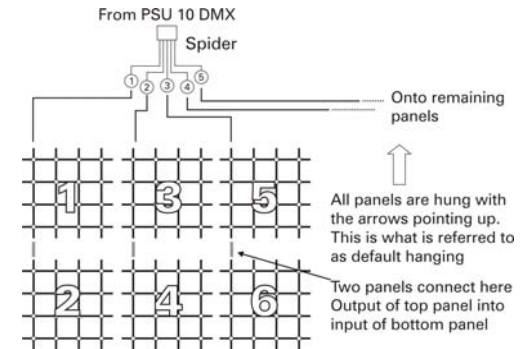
From PSU 10 DMX

Spider

1 2 3 4 5

Onto remaining panels

1 3 5

2 4 6

All panels are hung with the arrows pointing up. This is what is referred to as default hanging

Two panels connect here Output of top panel into input of bottom panel